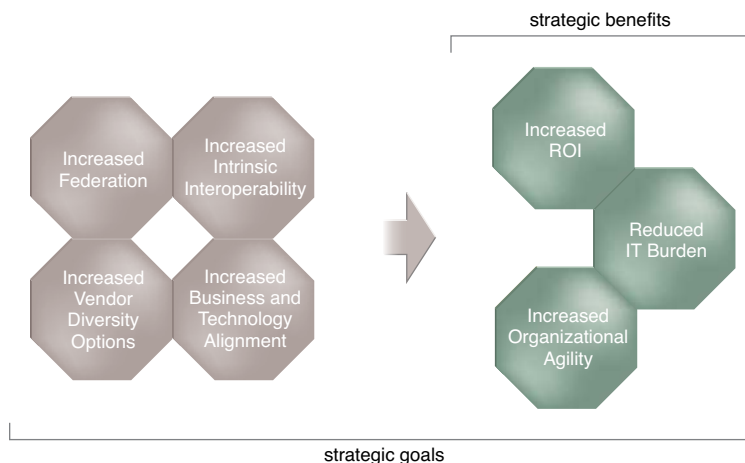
strategic benefits

Increased Federation

Increased Intrinsic Interoperability

Increased Vendor Diversity Options

Increased Business and Technology Alignment

Increased ROI

Reduced IT Burden

Increased Organizational Agility

strategic goals